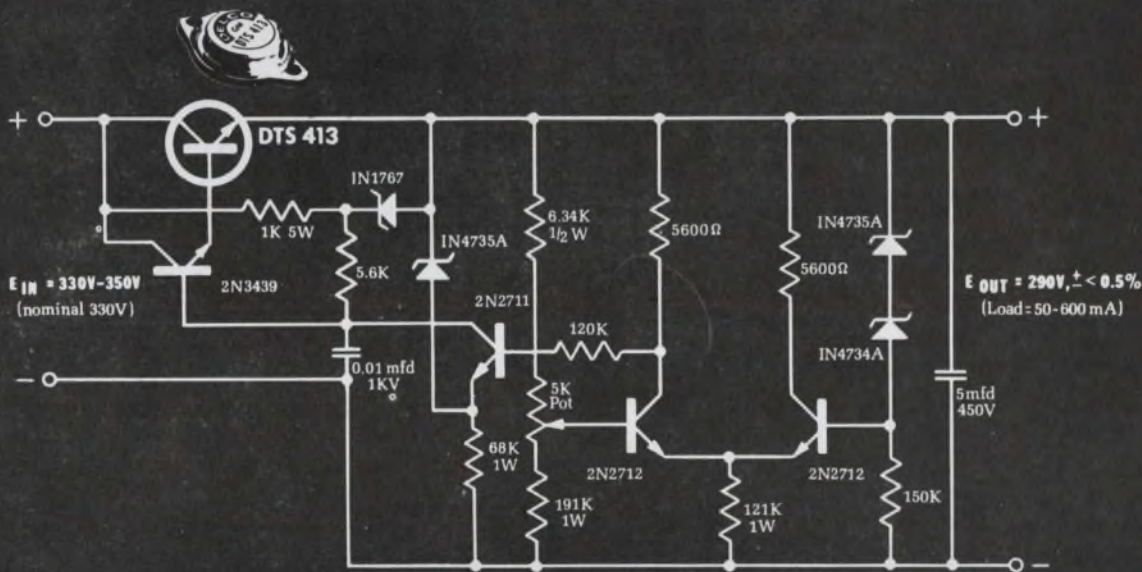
DELCO DTS 413

+

DTS 413

IN1767

1K 5W

IN4735A

6.34K $1/2$ W

5600Ω

5600Ω

IN4735A

$E_{IN}$ = 330V-350V (nominal 330V)

2N3439

5.6K

2N2711

120K

IN4734A

$E_{OUT}$ = 290V, $\pm$ < 0.5% (Load: 50-600 mA)

−

0.01 mfd 1KV

5K Pot

68K 1W

2N2712

2N2712

5mfd 450V

191K 1W

121K 1W

150K

+

−